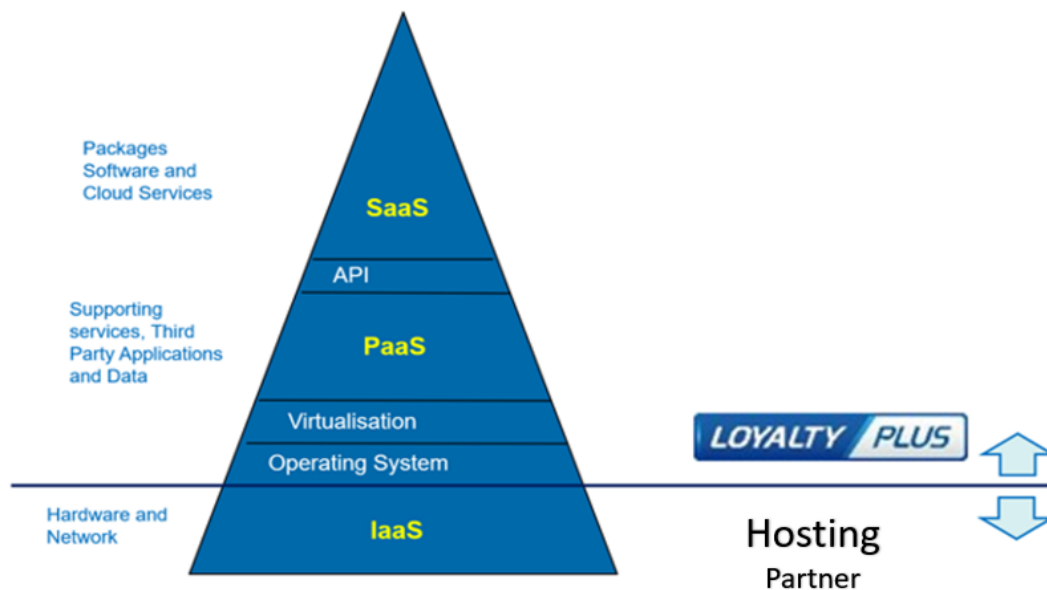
Packages Software and Cloud Services

SaaS

API

Supporting services, Third Party Applications and Data

PaaS

Virtualisation

Operating System

LOYALTY PLUS

Hardware and Network

IaaS

Hosting
Partner